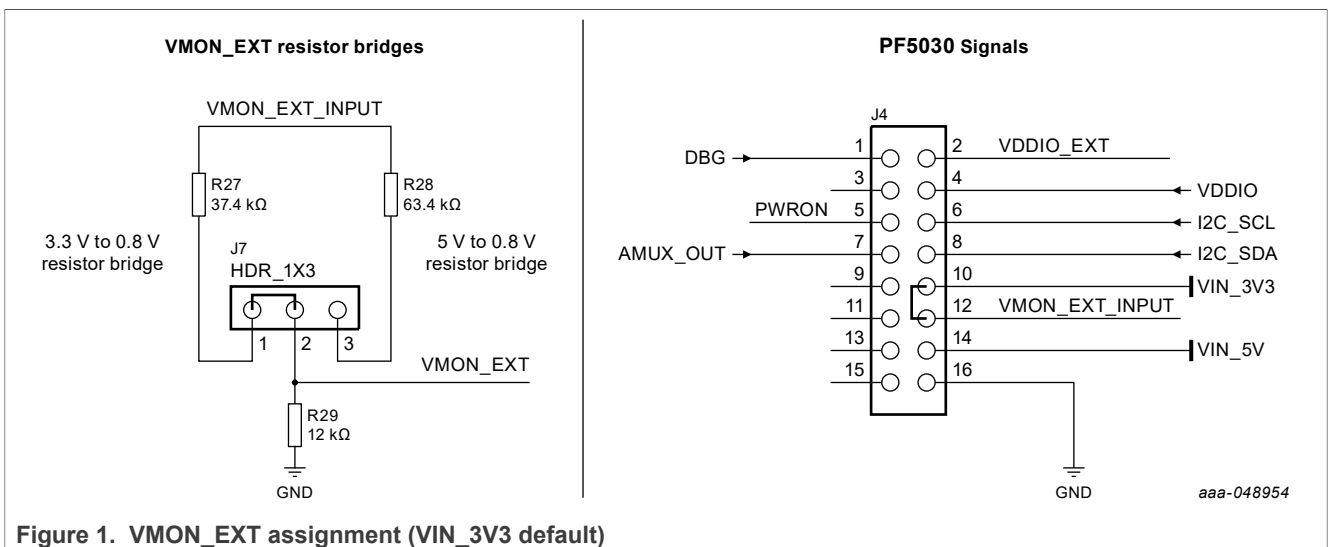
VMON_EXT resistor bridges

VMON_EXT_INPUT

R27
37.4 kΩ

R28
63.4 kΩ

3.3 V to 0.8 V
resistor bridge

J7
HDR_1X3

5 V to 0.8 V
resistor bridge

1 2 3

VMON_EXT

R29
12 kΩ

GND

PF5030 Signals

J4

DBG

1 2

VDDIO_EXT

3 4

VDDIO

PWRON

5 6

I2C_SCL

AMUX_OUT

7 8

I2C_SDA

9 10

VIN_3V3

11 12

VMON_EXT_INPUT

13 14

VIN_5V

15 16

GND

aaa-048954

Figure 1. VMON_EXT assignment (VIN_3V3 default)